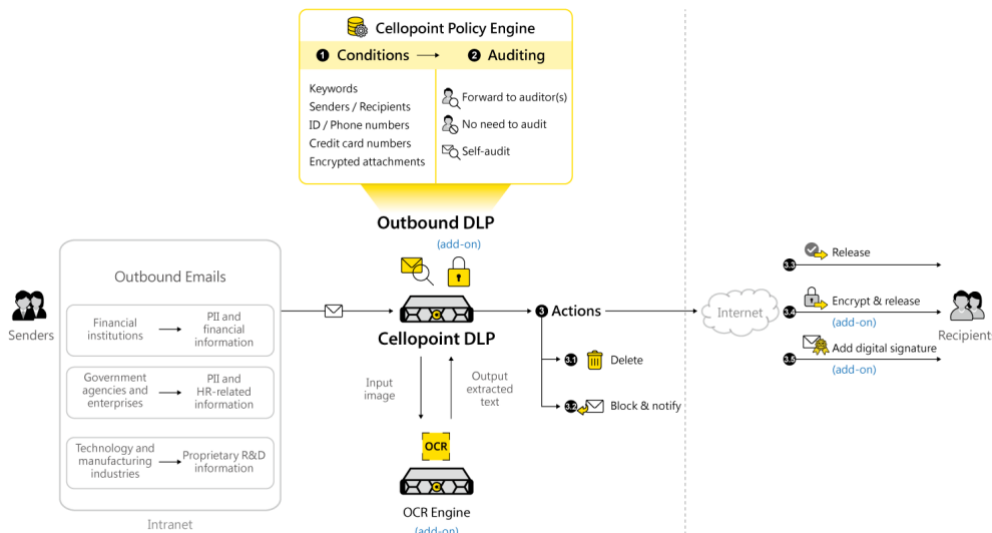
Cellopoint Policy Engine

1 Conditions → 2 Auditing

Keywords
Senders / Recipients
ID / Phone numbers
Credit card numbers
Encrypted attachments

Forward to auditor(s)
No need to audit
Self-audit

Outbound DLP
(add-on)

Outbound Emails

Financial institutions → PII and financial information

Government agencies and enterprises → PII and HR-related information

Technology and manufacturing industries → Proprietary R&D information

Intranet

Senders

Cellopoint DLP

Input image

Output extracted text

OCR

OCR Engine
(add-on)

3 Actions

3.1 Delete

3.2 Block & notify

Internet

3.3 Release

3.4 Encrypt & release
(add-on)

3.5 Add digital signature
(add-on)

Recipients